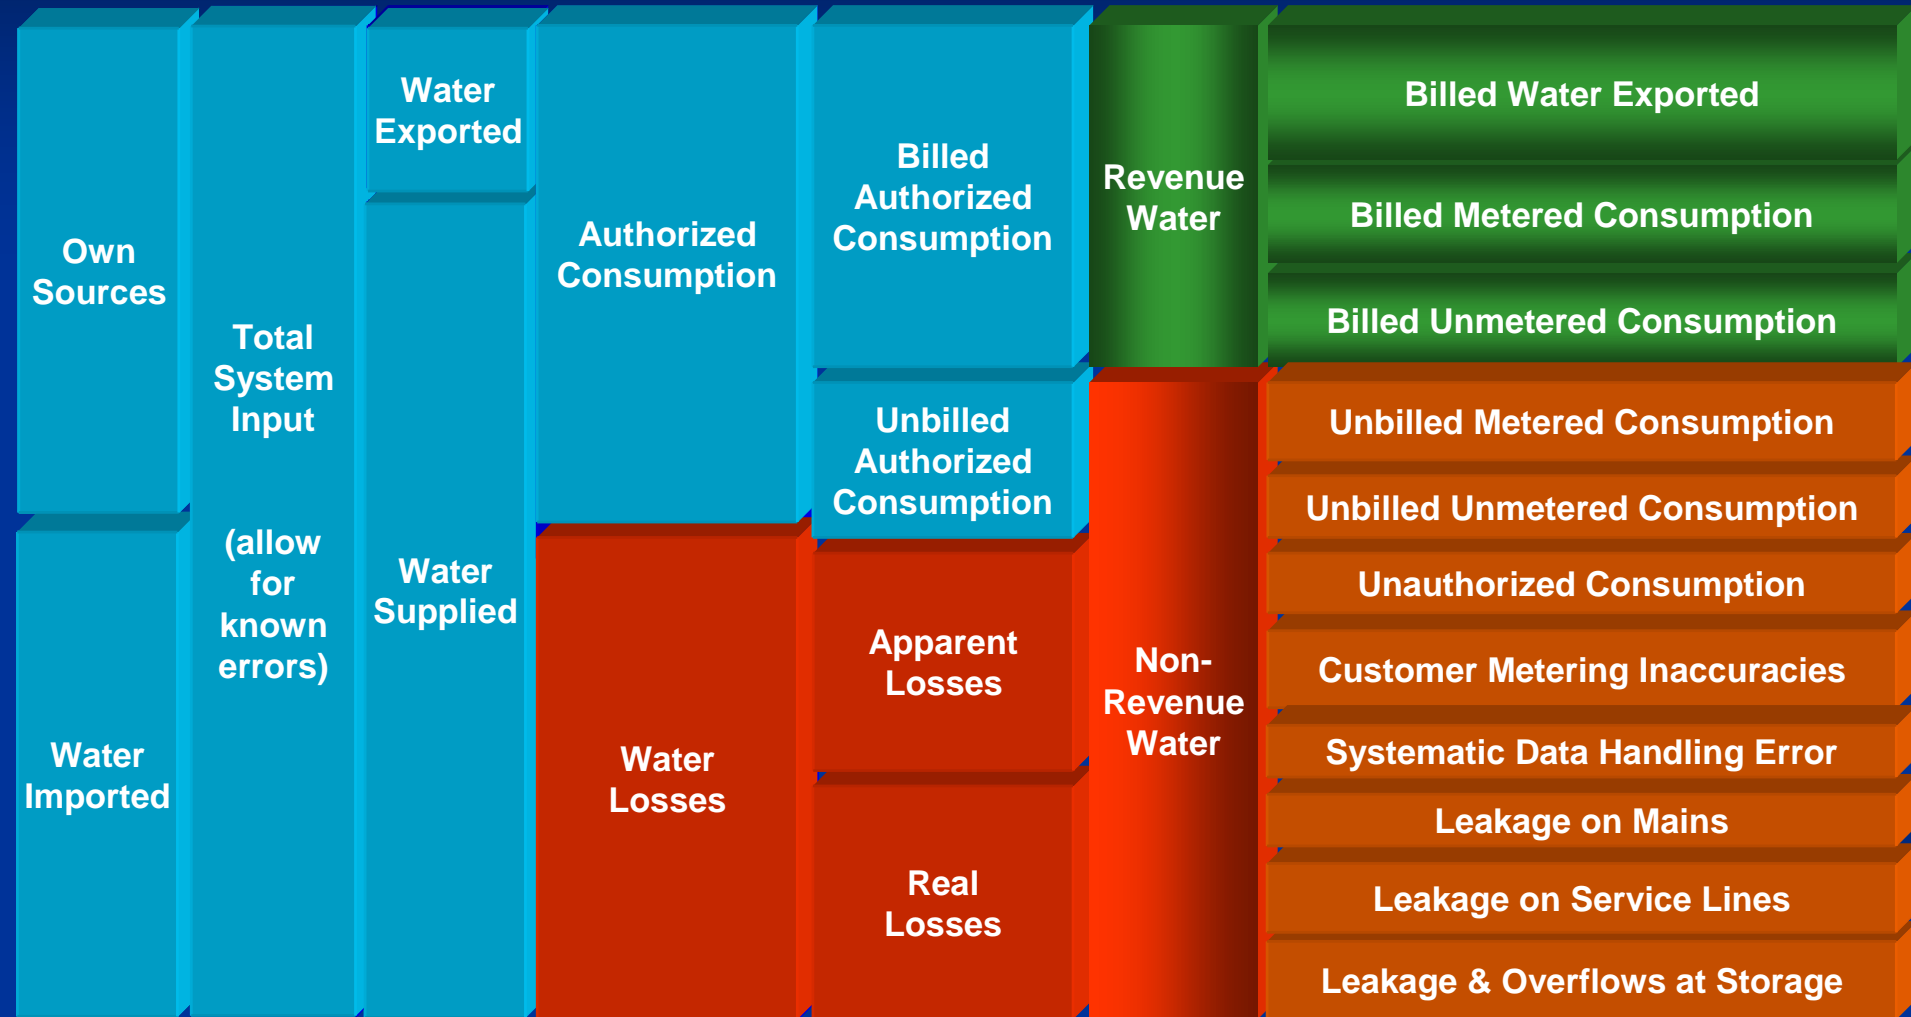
Own Sources

Water Imported

Total System Input

(allow for known errors)

Water Exported

Water Supplied

Authorized Consumption

Water Losses

Billed Authorized Consumption

Unbilled Authorized Consumption

Apparent Losses

Real Losses

Revenue Water

Non-Revenue Water

Billed Water Exported

Billed Metered Consumption

Billed Unmetered Consumption

Unbilled Metered Consumption

Unbilled Unmetered Consumption

Unauthorized Consumption

Customer Metering Inaccuracies

Systematic Data Handling Error

Leakage on Mains

Leakage on Service Lines

Leakage & Overflows at Storage